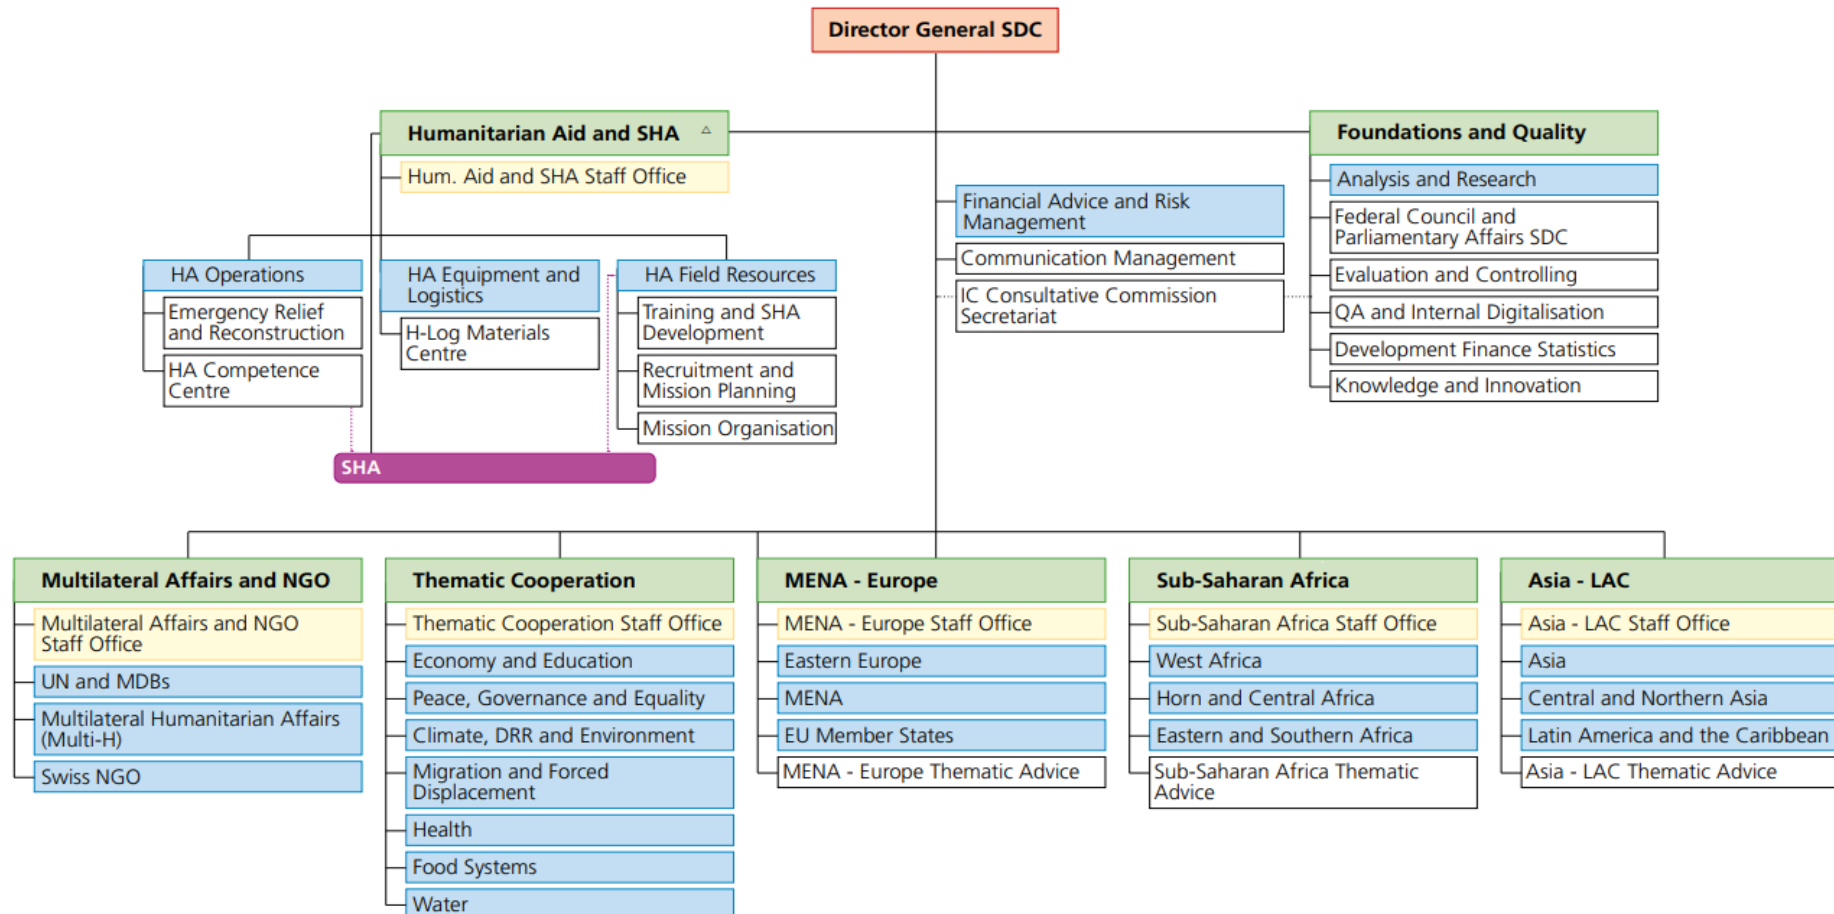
Director General SDC

Humanitarian Aid and SHA

Hum. Aid and SHA Staff Office

HA Operations

Emergency Relief and Reconstruction

HA Competence Centre

HA Equipment and Logistics

H-Log Materials Centre

HA Field Resources

Training and SHA Development

Recruitment and Mission Planning

Mission Organisation

SHA

Financial Advice and Risk Management

Communication Management

IC Consultative Commission Secretariat

Foundations and Quality

Analysis and Research

Federal Council and Parliamentary Affairs SDC

Evaluation and Controlling

QA and Internal Digitalisation

Development Finance Statistics

Knowledge and Innovation

Multilateral Affairs and NGO

Multilateral Affairs and NGO Staff Office

UN and MDBs

Multilateral Humanitarian Affairs (Multi-H)

Swiss NGO

Thematic Cooperation

Thematic Cooperation Staff Office

Economy and Education

Peace, Governance and Equality

Climate, DRR and Environment

Migration and Forced Displacement

Health

Food Systems

Water

MENA - Europe

MENA - Europe Staff Office

Eastern Europe

MENA

EU Member States

MENA - Europe Thematic Advice

Sub-Saharan Africa

Sub-Saharan Africa Staff Office

West Africa

Horn and Central Africa

Eastern and Southern Africa

Sub-Saharan Africa Thematic Advice

Asia - LAC

Asia - LAC Staff Office

Asia

Central and Northern Asia

Latin America and the Caribbean

Asia - LAC Thematic Advice